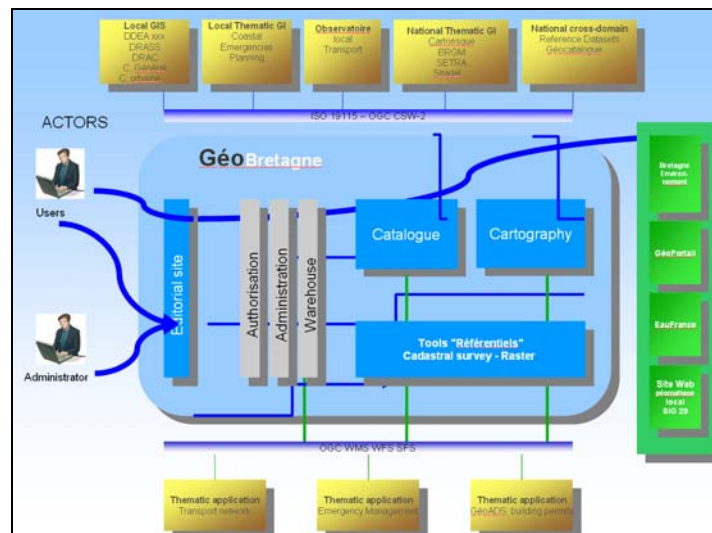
Local GIS
DDEA xxx
DRASS
DRAC
C. Général
C. privative

Local Thematic GI
Coastal
Emergencies
Planning

Observatoire
local
Transport

National Thematic GI
Cartoesque
BRGM
SETRA
Spatial

National cross-domain
Reference Datasets
Géocatalogue

ISO 19115 – OGC CSW-2

ACTORS

Users

Administrator

Géo Bretagne

Editorial site

Authorisation

Administration

Warehouse

Catalogue

Cartography

Tools "Référentiels"
Cadastral survey - Raster

Bretagne Environnement

GéoPortail

EauFrance

Site Web
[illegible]
local
SIG 29

OGC WMS WFS SFS

Thematic application
Transport network

Thematic application
Emergency Management

Thematic application
GéoADS: building permits